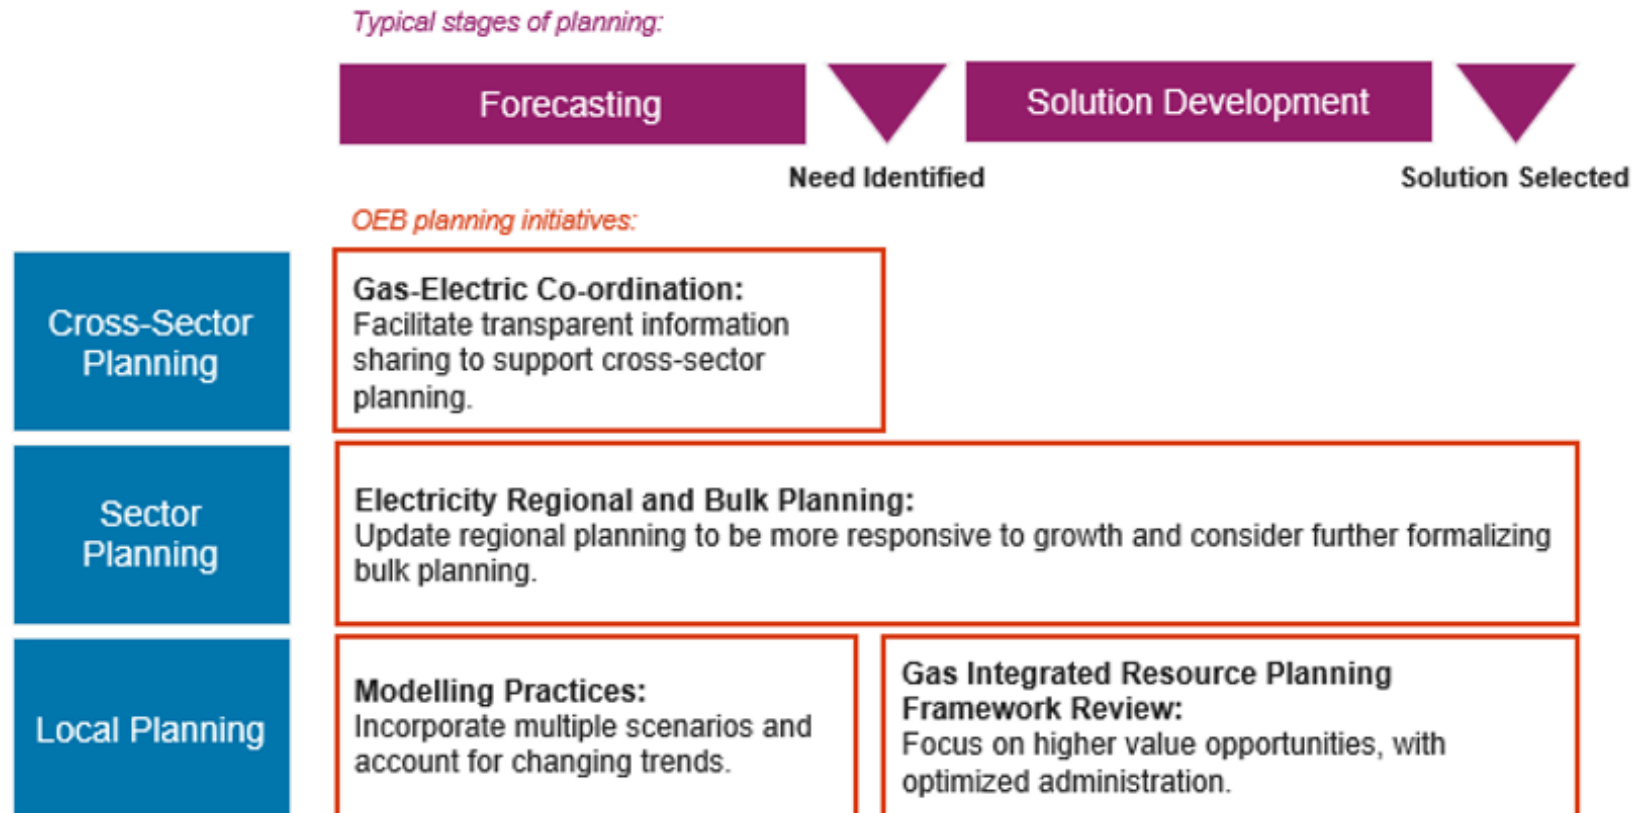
Typical stages of planning:

Forecasting

Solution Development

Need Identified

Solution Selected

OEB planning initiatives:

Cross-Sector Planning

Gas-Electric Co-ordination:
Facilitate transparent information sharing to support cross-sector planning.

Sector Planning

Electricity Regional and Bulk Planning:
Update regional planning to be more responsive to growth and consider further formalizing bulk planning.

Local Planning

Modelling Practices:
Incorporate multiple scenarios and account for changing trends.

Gas Integrated Resource Planning Framework Review:
Focus on higher value opportunities, with optimized administration.